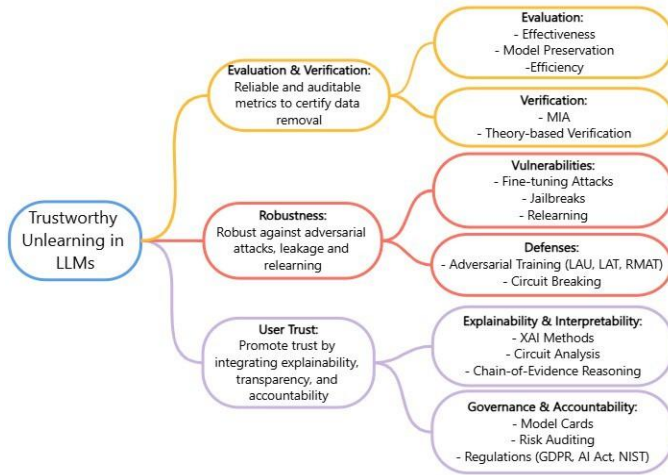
Trustworthy Unlearning in LLMs

Evaluation & Verification:
Reliable and auditable metrics to certify data removal

Evaluation:
- Effectiveness
- Model Preservation
-Efficiency

Verification:
- MIA
- Theory-based Verification

Robustness:
Robust against adversarial attacks, leakage and relearning

Vulnerabilities:
- Fine-tuning Attacks
- Jailbreaks
- Relearning

Defenses:
- Adversarial Training (LAU, LAT, RMAT)
- Circuit Breaking

User Trust:
Promote trust by integrating explainability, transparency, and accountability

Explainability & Interpretability:
- XAI Methods
- Circuit Analysis
- Chain-of-Evidence Reasoning

Governance & Accountability:
- Model Cards
- Risk Auditing
- Regulations (GDPR, AI Act, NIST)